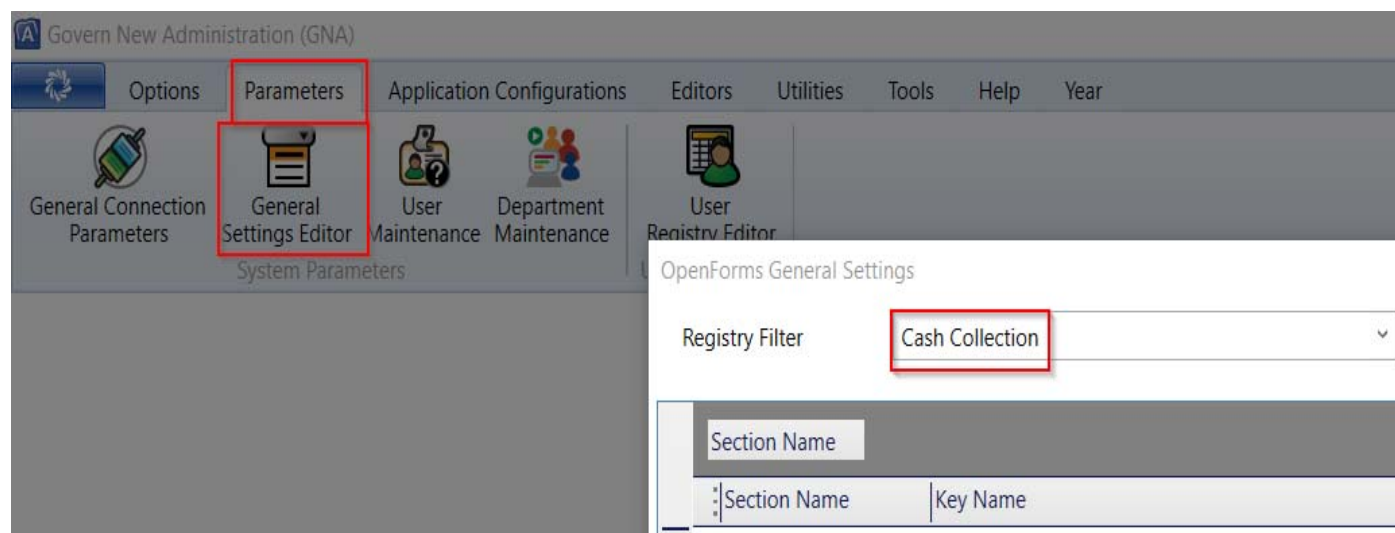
Govern New Administration (GNA)

Options Parameters Application Configurations Editors Utilities Tools Help Year

General Connection Parameters

General Settings Editor

User Maintenance

Department Maintenance

System Parameters

User Registry Editor

OpenForms General Settings

Registry Filter Cash Collection

Section Name

Section Name Key Name